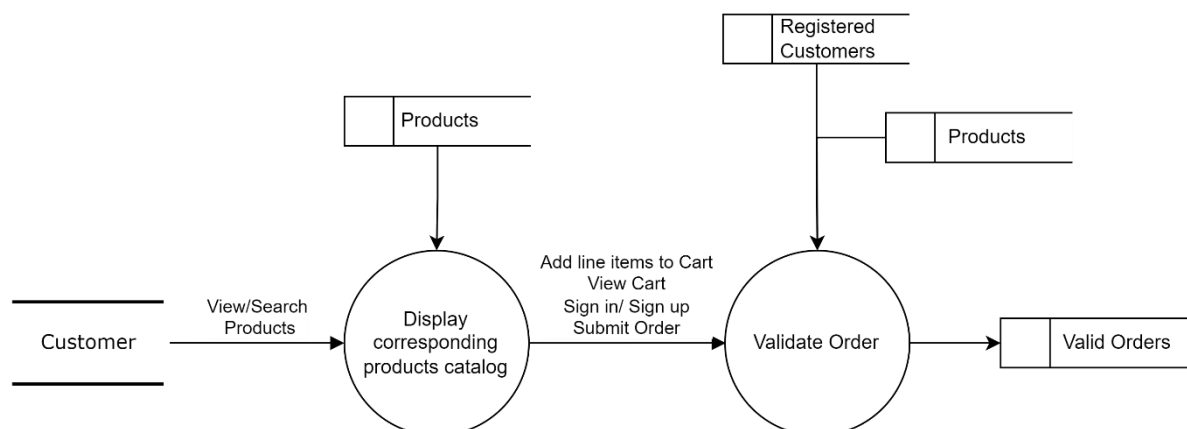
Registered Customers

Products

Products

Customer

View/Search Products

Display corresponding products catalog

Add line items to Cart
View Cart
Sign in/ Sign up
Submit Order

Validate Order

Valid Orders